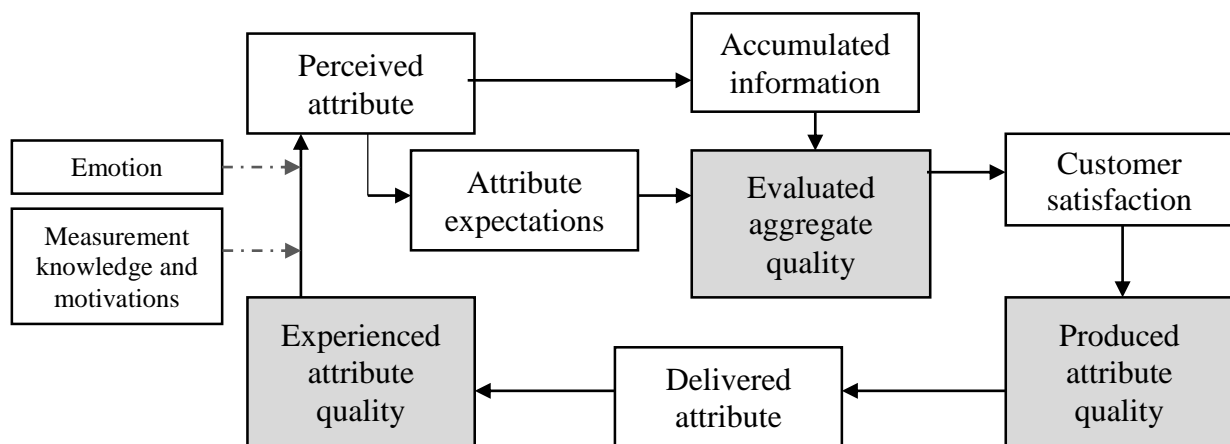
Perceived attribute

Accumulated information

Emotion

Attribute expectations

Evaluated aggregate quality

Customer satisfaction

Measurement knowledge and motivations

Experienced attribute quality

Delivered attribute

Produced attribute quality